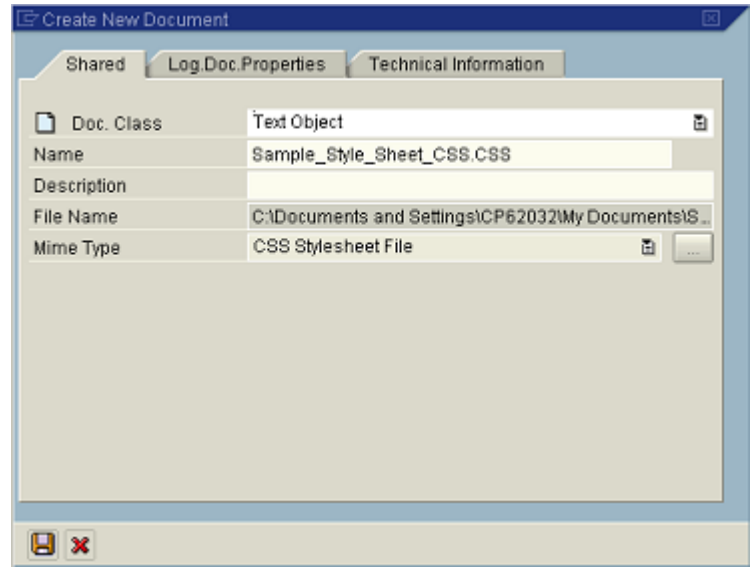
Create New Document

Shared
Log.Doc.Properties
Technical Information

| | |
|---|---|
| Doc. Class | Text Object |
| Name | Sample_Style_Sheet_CSS.CSS |
| Description | |
| File Name | C:\Documents and Settings\CP62032\My Documents\S.. |
| Mime Type | CSS Stylesheet File |